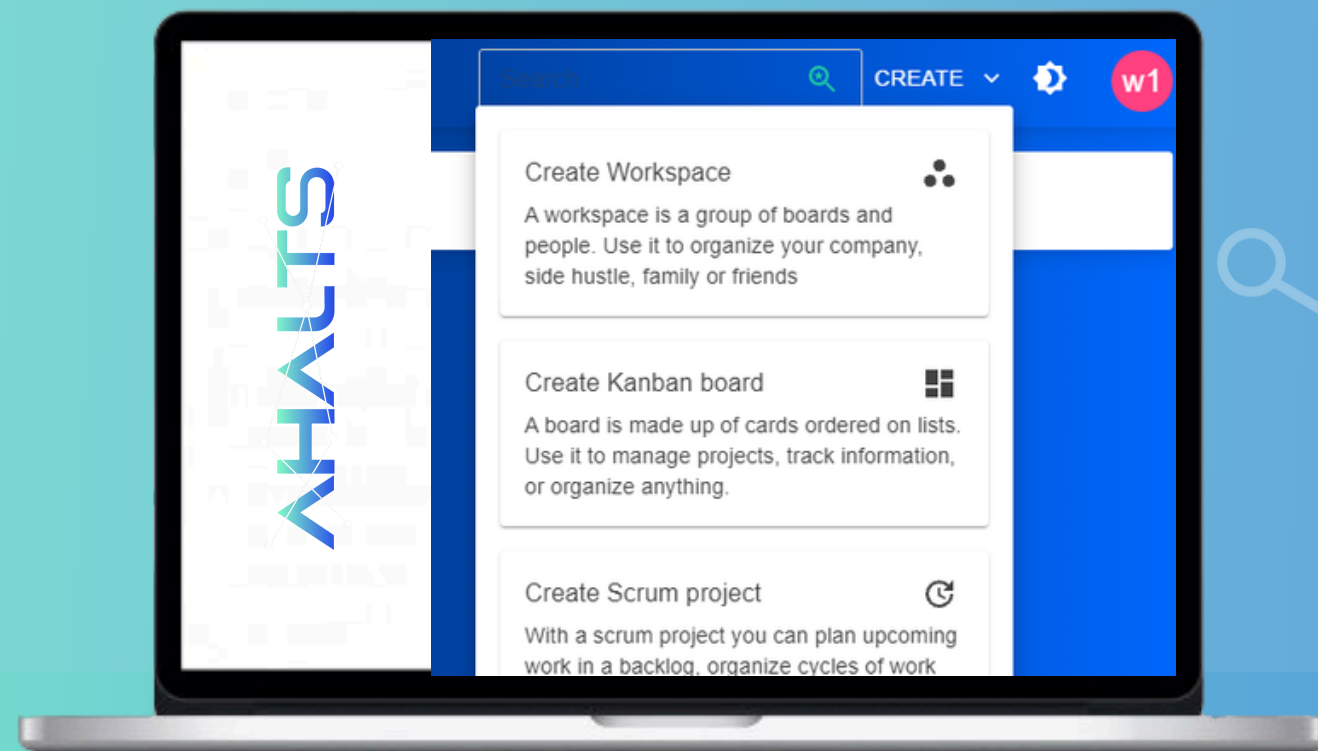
AHAUTS

Search

CREATE

w1

Create Workspace

A workspace is a group of boards and people. Use it to organize your company, side hustle, family or friends

Create Kanban board

A board is made up of cards ordered on lists. Use it to manage projects, track information, or organize anything.

Create Scrum project

With a scrum project you can plan upcoming work in a backlog, organize cycles of work